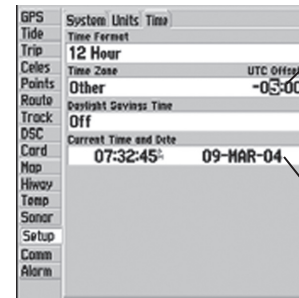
GPS
Tide
Trip
Celes
Points
Route
Track
DSC
Card
Map
Hiway
Temp
Sonar
Setup
Comm
Alarm

System Units Time

Time Format
12 Hour
Time Zone
UTC Offs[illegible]
Other
-05:0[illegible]
Daylight Savings Time
Off
Current Time and Date
07:32:45
09-MAR-04